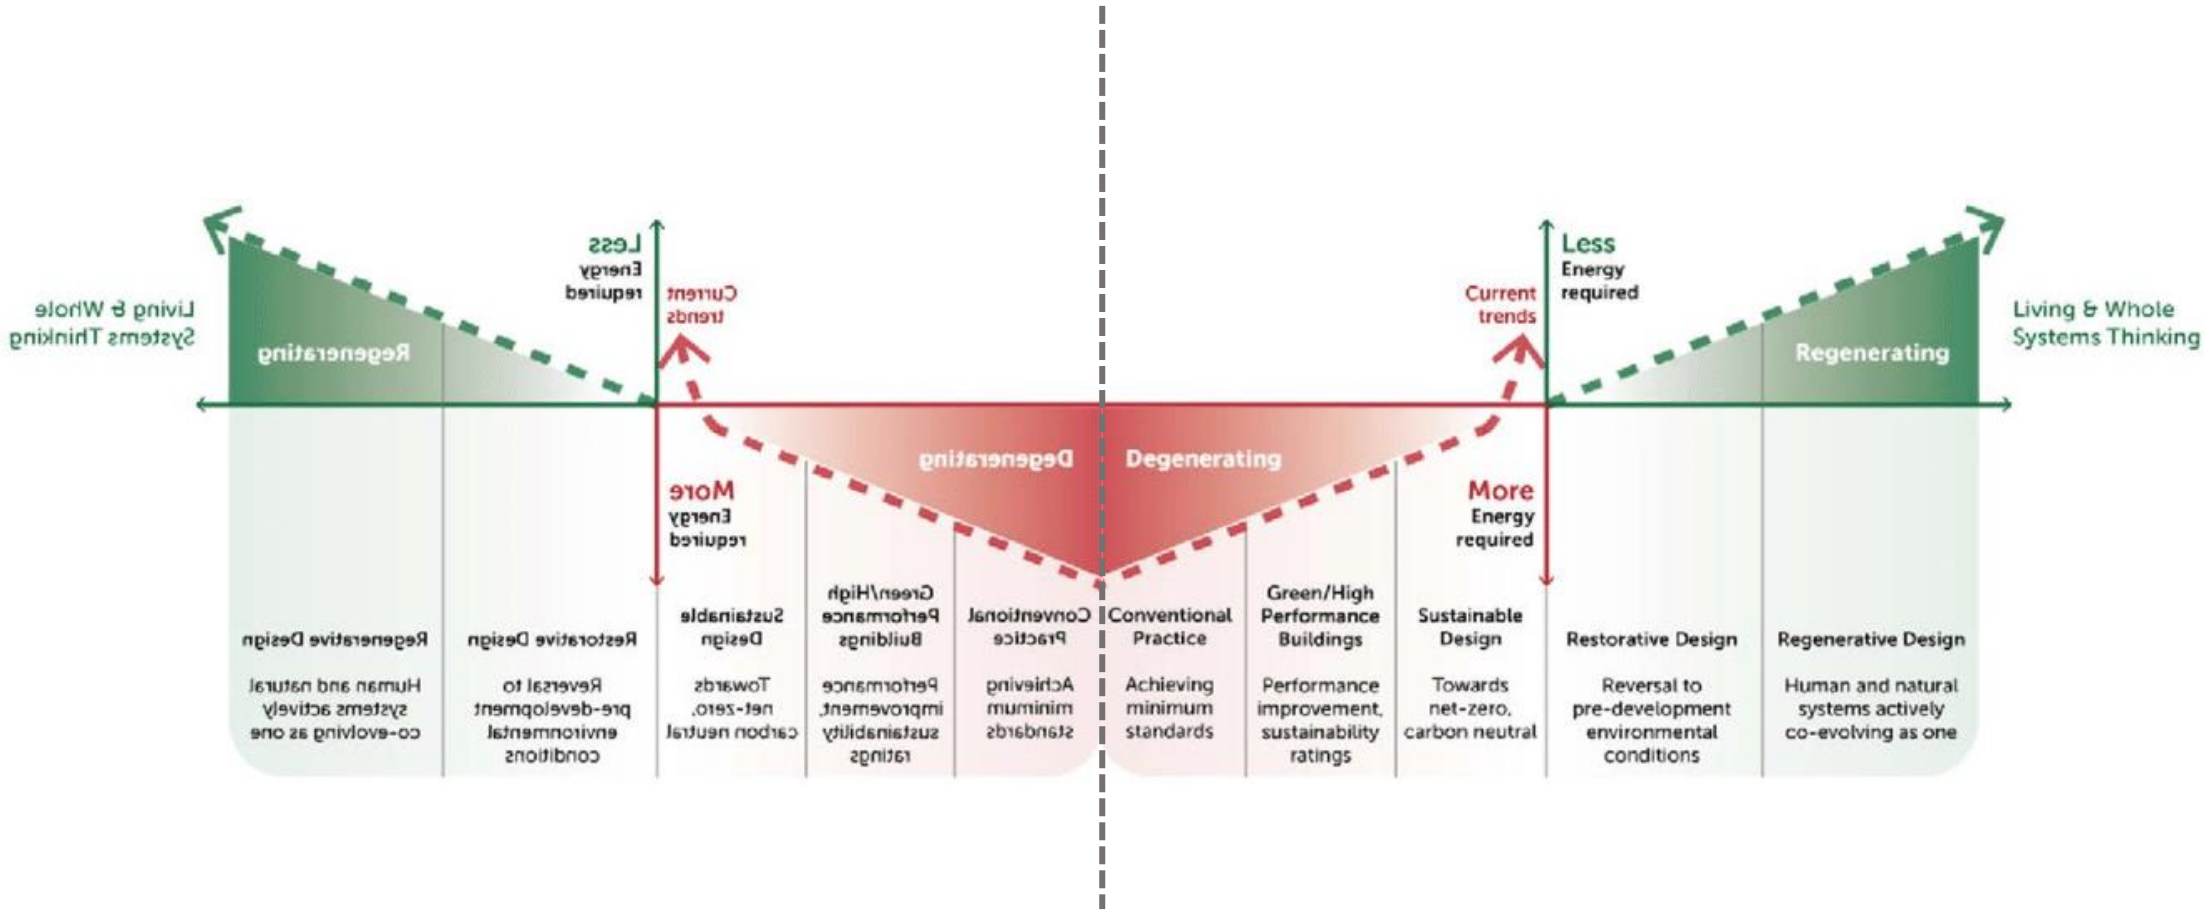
Living & Whole Systems Thinking

Less Energy required

Current trends

Regenerating

Degenerating

More Energy required

Regenerative Design

Human and natural systems actively co-evolving as one

Restorative Design

Reversal to pre-development environmental conditions

Sustainable Design

Towards net-zero, carbon neutral

Green/High Performance Buildings

Performance improvement, sustainability ratings

Conventional Practice

Achieving minimum standards

Degenerating

Conventional Practice

Achieving minimum standards

Green/High Performance Buildings

Performance improvement, sustainability ratings

Sustainable Design

Towards net-zero, carbon neutral

More Energy required

Current trends

Less Energy required

Regenerating

Living & Whole Systems Thinking

Restorative Design

Reversal to pre-development environmental conditions

Regenerative Design

Human and natural systems actively co-evolving as one